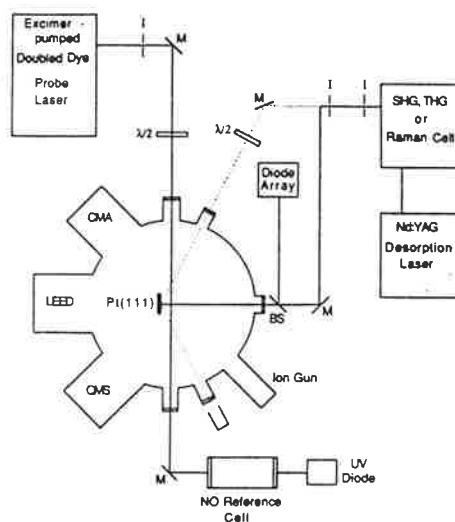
Excimer - pumped Doubled Dye Probe Laser

I

M

$\lambda/2$

$\lambda/2$

M

I

I

SHG, THG or Raman Cell

Diode Array

Nd:YAG Desorption Laser

CMA

LEED

Pt(111)

BS

M

CMS

Ion Gun

M

NO Reference Cell

UV Diode